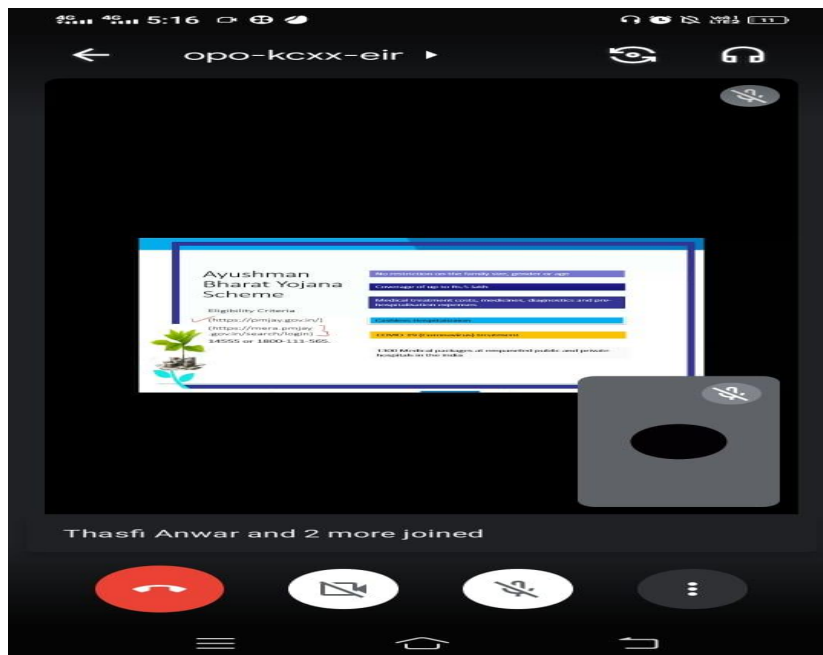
4G 4G 5:16

opo-kcxx-eir ▸

Ayushman Bharat Yojana Scheme

Eligibility Criteria

(https://pmjay.gov.in/)

(https://mera.pmjay.gov.in/search/login)

14555 or 1800-111-565.

No restriction on the family size, gender or age

Coverage of up to Rs.5 lakh

Medical treatment costs, medicines, diagnostics and pre-hospitalisation expenses

Cashless hospitalisation

COVID-19 (Coronavirus) treatment

1300 Medical packages at empanelled public and private hospitals in the India

Thasfi Anwar and 2 more joined